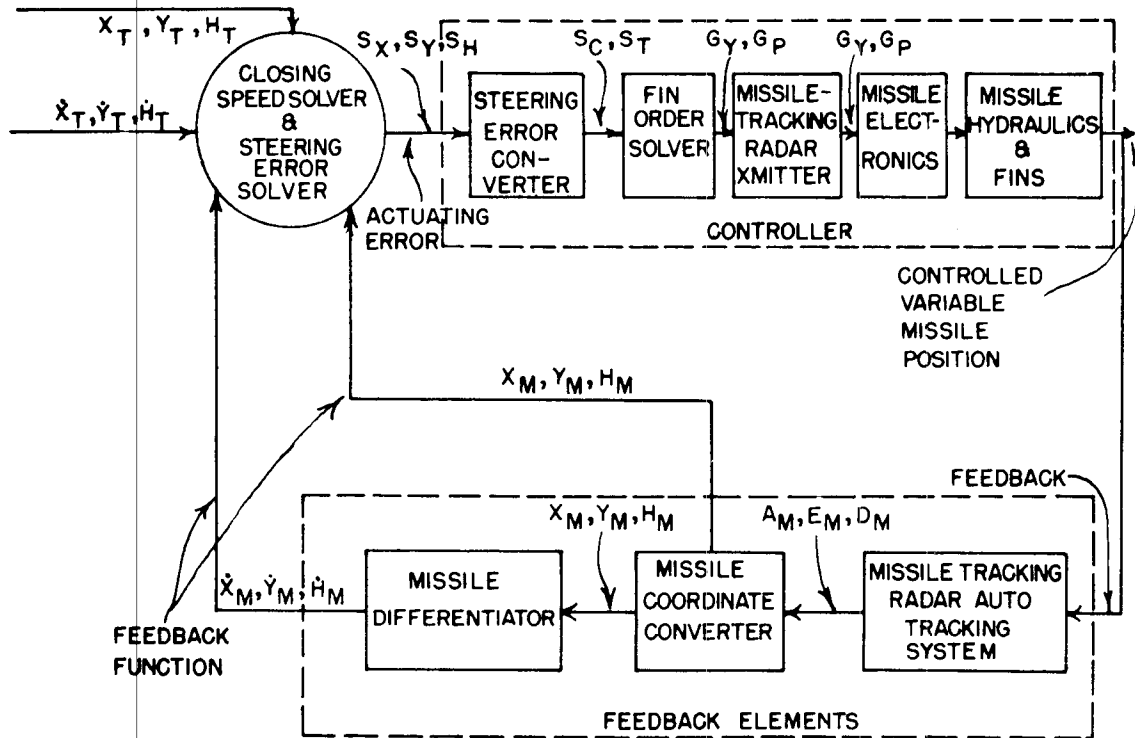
$X_T, Y_T, H_T$

$\dot{X}_T, \dot{Y}_T, \dot{H}_T$

CLOSING SPEED SOLVER & STEERING ERROR SOLVER

$S_X, S_Y, S_H$

ACTUATING ERROR

STEERING ERROR CONVERTER

$S_C, S_T$

FIN ORDER SOLVER

$G_Y, G_P$

MISSILE-TRACKING RADAR XMITTER

$G_Y, G_P$

MISSILE ELECTRONICS

MISSILE HYDRAULICS & FINS

CONTROLLER

CONTROLLED VARIABLE MISSILE POSITION

$X_M, Y_M, H_M$

FEEDBACK

$X_M, Y_M, H_M$

$A_M, E_M, D_M$

$\dot{X}_M, \dot{Y}_M, \dot{H}_M$

MISSILE DIFFERENTIATOR

MISSILE COORDINATE CONVERTER

MISSILE TRACKING RADAR AUTO TRACKING SYSTEM

FEEDBACK FUNCTION

FEEDBACK ELEMENTS